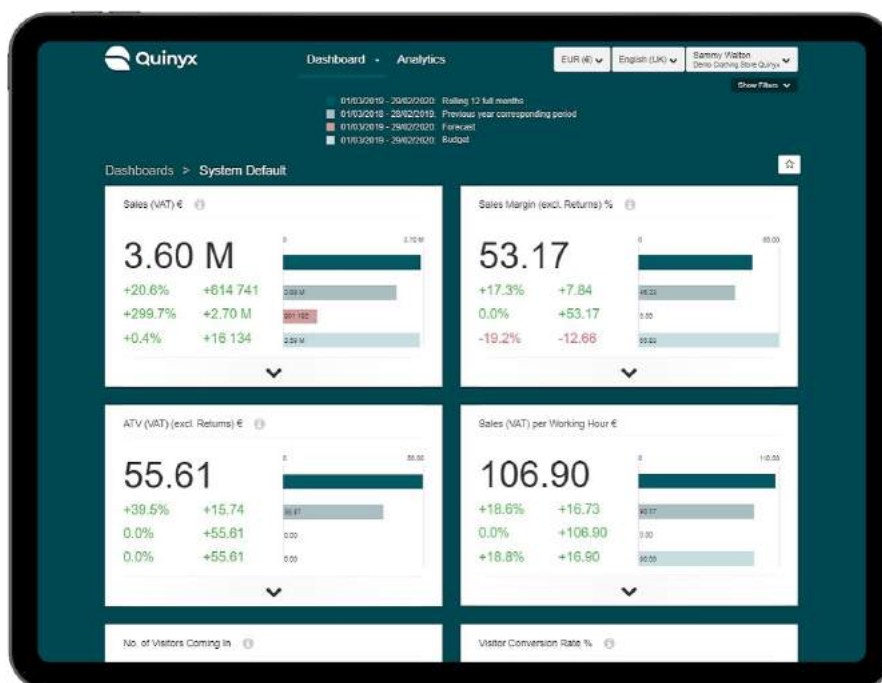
Quinyx

Dashboard · Analytics

EUR (€) English (UK) Sammy Walton Demo Clothing Store Quinyx

Show Filters

01/03/2019 - 29/02/2020 Rolling 12 full months
01/03/2018 - 28/02/2019 Previous year corresponding period
01/03/2019 - 29/02/2020 Forecast
01/03/2019 - 29/02/2020 Budget

Dashboards > System Default

Sales (VAT) €

3.60 M

+20.6% +614 741
+299.7% +2.70 M
+0.4% +16 134

0 3.70 M
2.99 M
901 102
3.59 M

Sales Margin (excl. Returns) %

53.17

+17.3% +7.84
0.0% +53.17
-19.2% -12.66

0 60.00
45.33
0.00
65.83

ATV (VAT) (excl. Returns) €

55.61

+39.5% +15.74
0.0% +55.61
0.0% +55.61

0 55.00
39.87
0.00
0.00

Sales (VAT) per Working Hour €

106.90

+18.6% +16.73
0.0% +106.90
+18.8% +16.90

0 110.00
90.17
0.00
90.00

No. of Visitors Coming In

Visitor Conversion Rate %